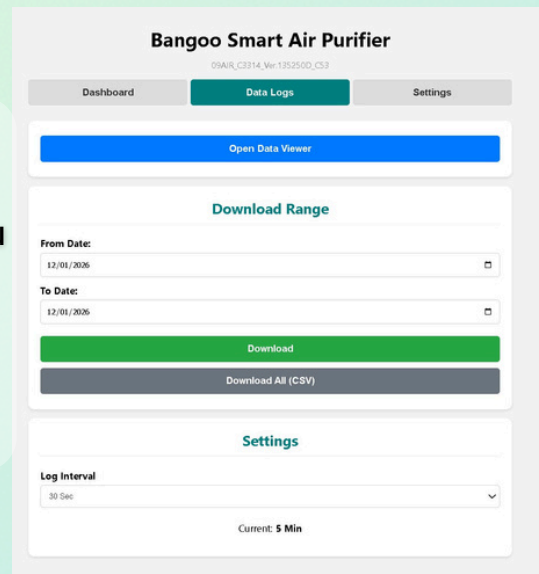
Bangoo Smart Air Purifier

09AIR_C3314_Ver.135250D_C53

Dashboard

Data Logs

Settings

Open Data Viewer

Download Range

From Date:

12/01/2026

To Date:

12/01/2026

Download

Download All (CSV)

Settings

Log Interval

30 Sec

Current: **5 Min**